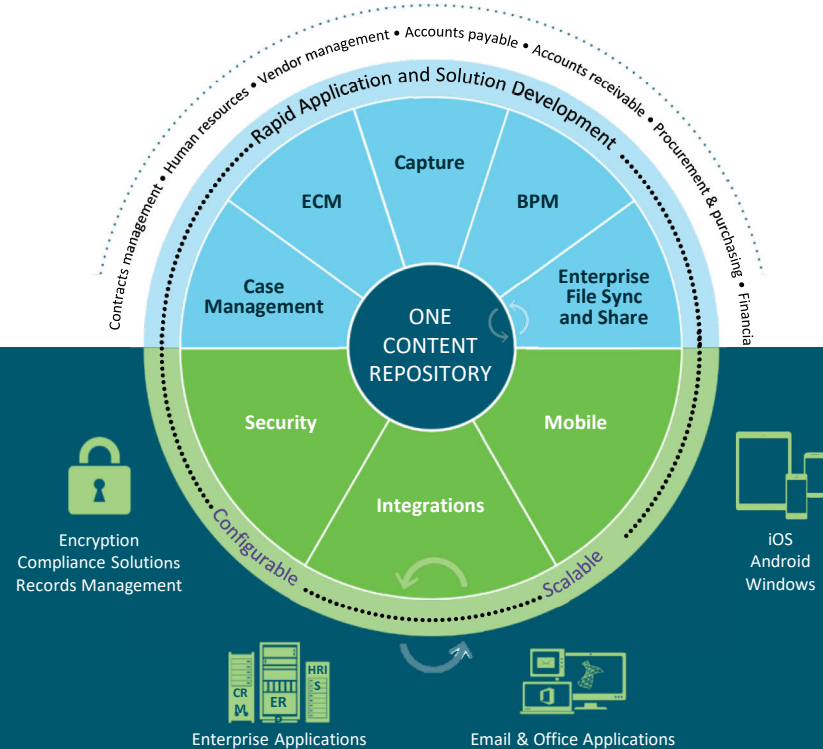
Contracts management • Human resources • Vendor management • Accounts payable • Accounts receivable • Procurement & purchasing • Financia

Rapid Application and Solution Development

Capture

ECM

BPM

Case Management

Enterprise File Sync and Share

ONE CONTENT REPOSITORY

Security

Mobile

Integrations

Configurable

Scalable

Encryption
Compliance Solutions
Records Management

iOS
Android
Windows

CR M

ER P

HRI S

Enterprise Applications

Email & Office Applications